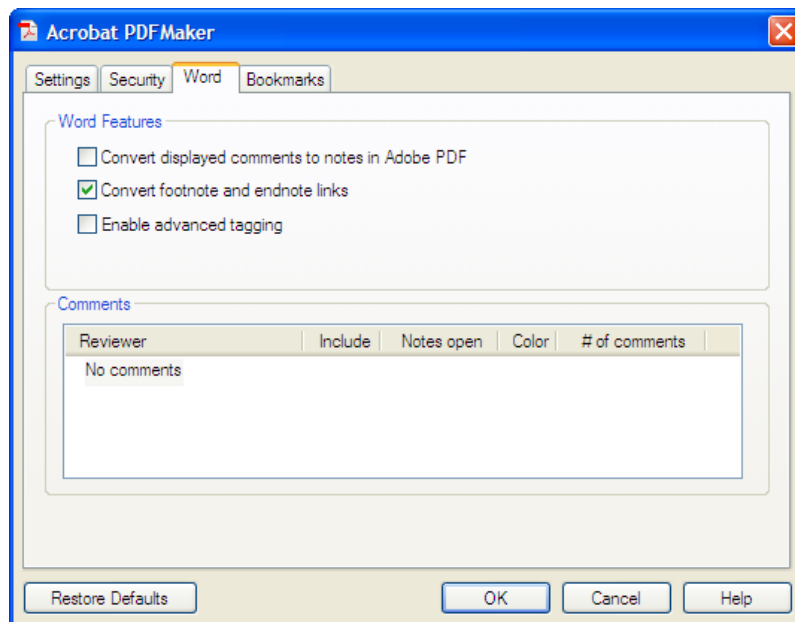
Acrobat PDFMaker

Settings Security Word Bookmarks

Word Features

Convert displayed comments to notes in Adobe PDF

Convert footnote and endnote links

Enable advanced tagging

Comments

| Reviewer | Include | Notes open | Color | # of comments |
|---|---|---|---|---|
| No comments | | | | |

Restore Defaults

OK

Cancel

Help